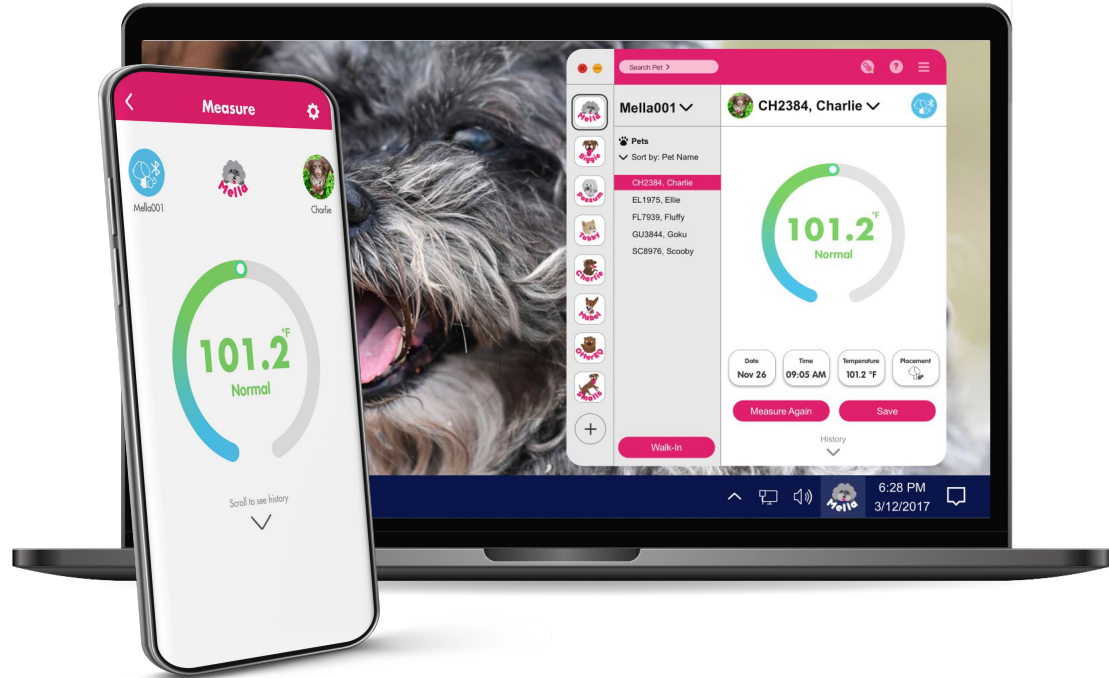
Measure

Mella001

Mella

Charlie

101.2 °F
Normal

Scroll to see history

Search Pet >

Mella001

CH2384, Charlie

Mella
Biggie
Possum
Tobot
Charlie
Mabel
Otterby
Shelli

Pets
Sort by: Pet Name

CH2384, Charlie
EL1975, Ellie
FL7939, Fluffy
GU3844, Goku
SC8976, Scooby

101.2 °F
Normal

| Date | Time | Temperature | Placement |
|---|---|---|---|
| Nov 26 | 09:05 AM | 101.2 °F | |

Measure Again
Save

History

Walk-In

6:28 PM
3/12/2017